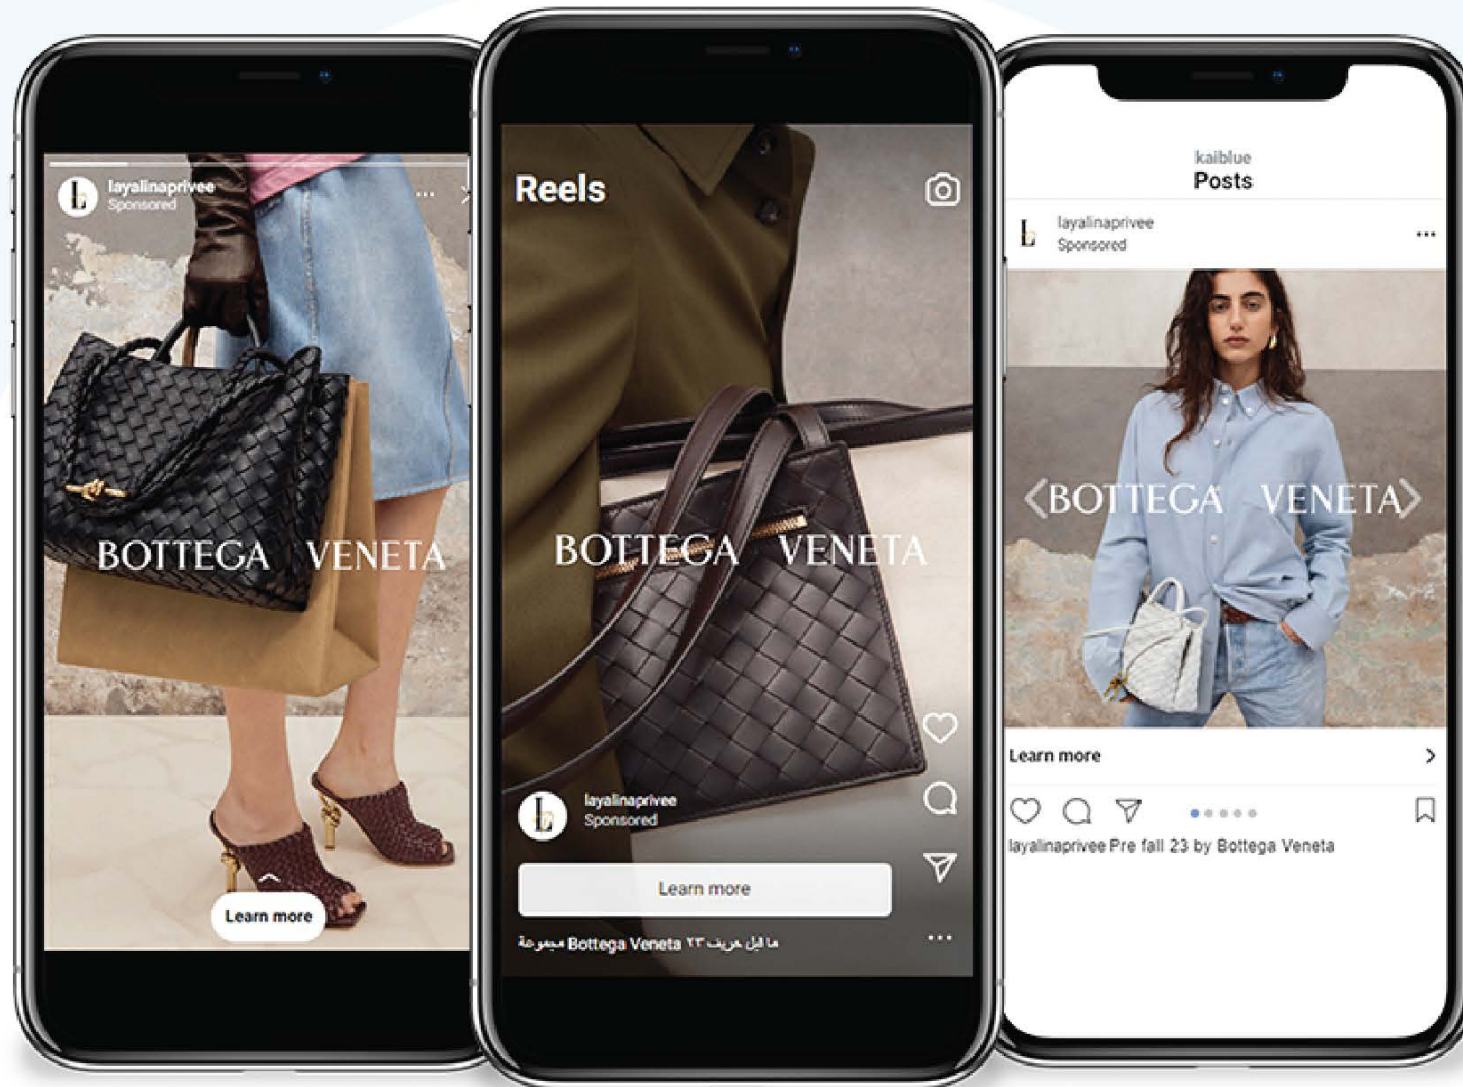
L layalinaprivee
Sponsored
...
BOTTEGA VENETA
Learn more

Reels
BOTTEGA VENETA
L layalinaprivee
Sponsored
Learn more
مجموعة Bottega Veneta ما قبل خريف ٢٣
...

kaiblue
Posts
L layalinaprivee
Sponsored
...
BOTTEGA VENETA
Learn more
>
layalinaprivee Pre fall 23 by Bottega Veneta